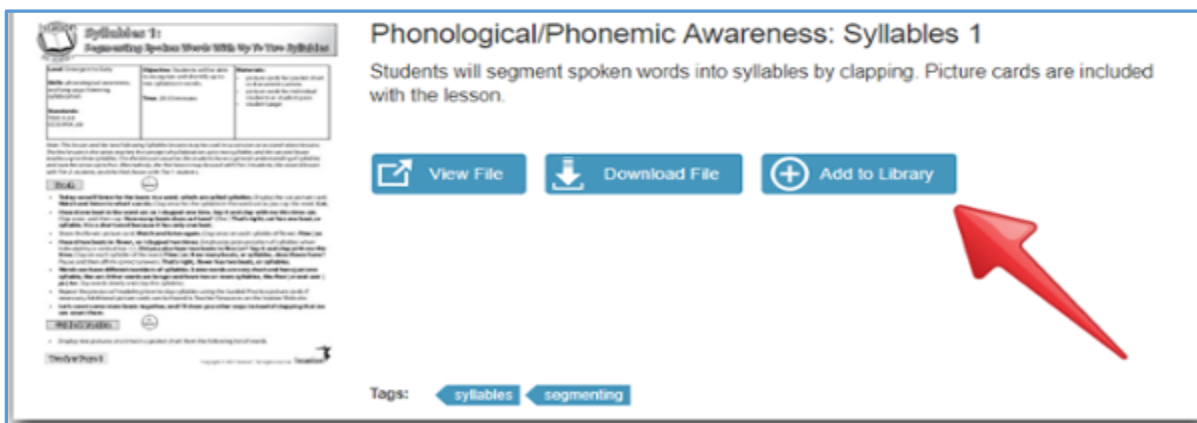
Syllables 1:
Segmenting Spoken Words With Up To Two Syllables

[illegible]

Phonological/Phonemic Awareness: Syllables 1

Students will segment spoken words into syllables by clapping. Picture cards are included with the lesson.

View File

Download File

Add to Library

Tags: syllables segmenting